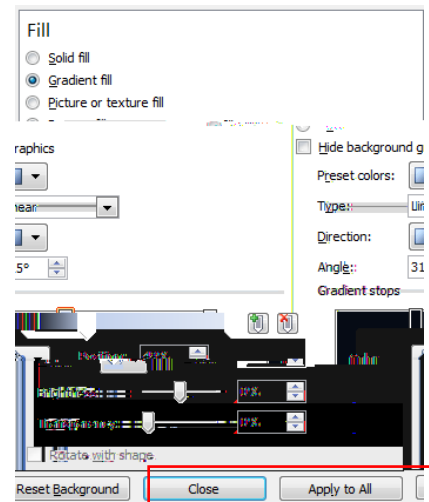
Fill

Solid fill

Gradient fill

Picture or texture fill

raphics

near

5°

Hide background g

Preset colors:

Type:

Direction:

Angle:

31

Gradient stops

Rotate with shape

Reset Background

Close

Apply to All